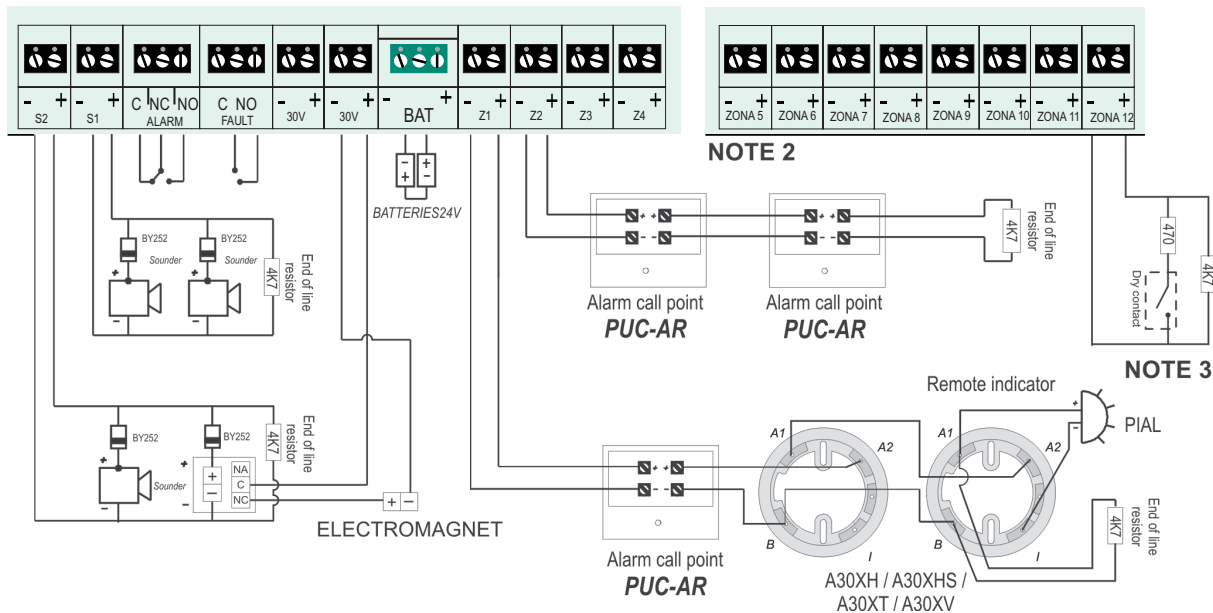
- + - + C NC NO C NO - + - + BAT - + - + - + - +
S2 S1 ALARM FAULT 30V 30V Z1 Z2 Z3 Z4

- + - + - + - + - + - + - + - +
ZONA 5 ZONA 6 ZONA 7 ZONA 8 ZONA 9 ZONA 10 ZONA 11 ZONA 12

NOTE 2

BATTERIES24V

BY252 BY252
Sounder Sounder
4K7
End of line resistor

Alarm call point
PUC-AR

Alarm call point
PUC-AR

4K7
End of line resistor

470
Dry contact
4K7

NOTE 3

Remote indicator

PIAL

BY252 BY252
Sounder
4K7
End of line resistor
NA
C
NC

ELECTROMAGNET

Alarm call point
PUC-AR

A1 A2 B I
A1 A2 B I

4K7
End of line resistor

A30XH / A30XHS /
A30XT / A30XV